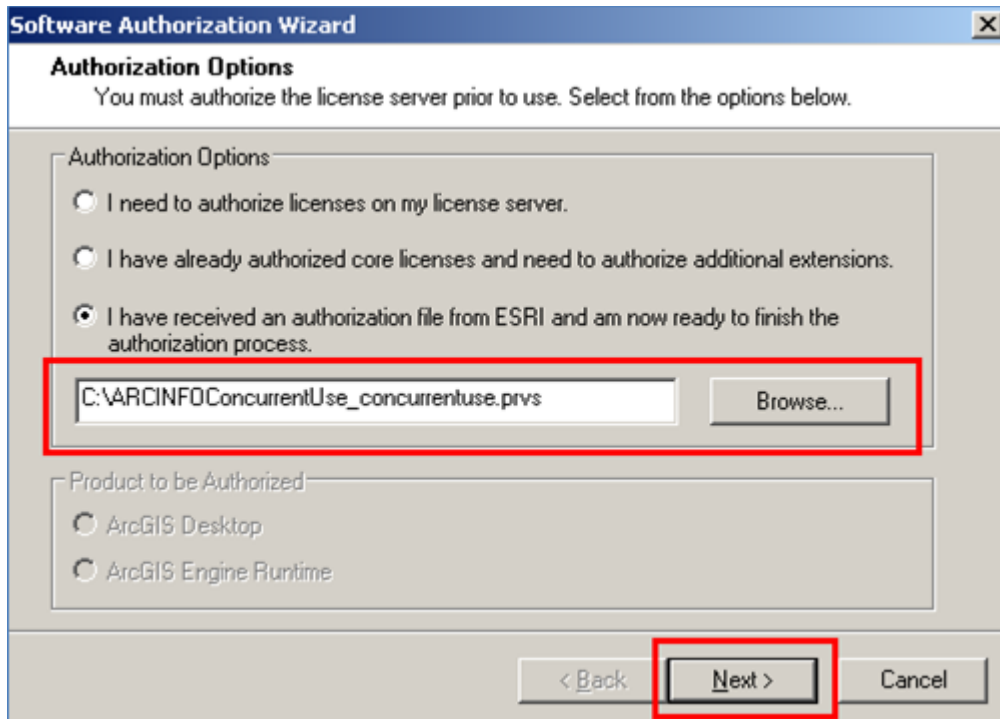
Software Authorization Wizard

Authorization Options
You must authorize the license server prior to use. Select from the options below.

Authorization Options

I need to authorize licenses on my license server.

I have already authorized core licenses and need to authorize additional extensions.

I have received an authorization file from ESRI and am now ready to finish the authorization process.

C:\ARCINFOConcurrentUse_concurrentuse.prvs

Browse...

Product to be Authorized

ArcGIS Desktop

ArcGIS Engine Runtime

< Back

Next >

Cancel